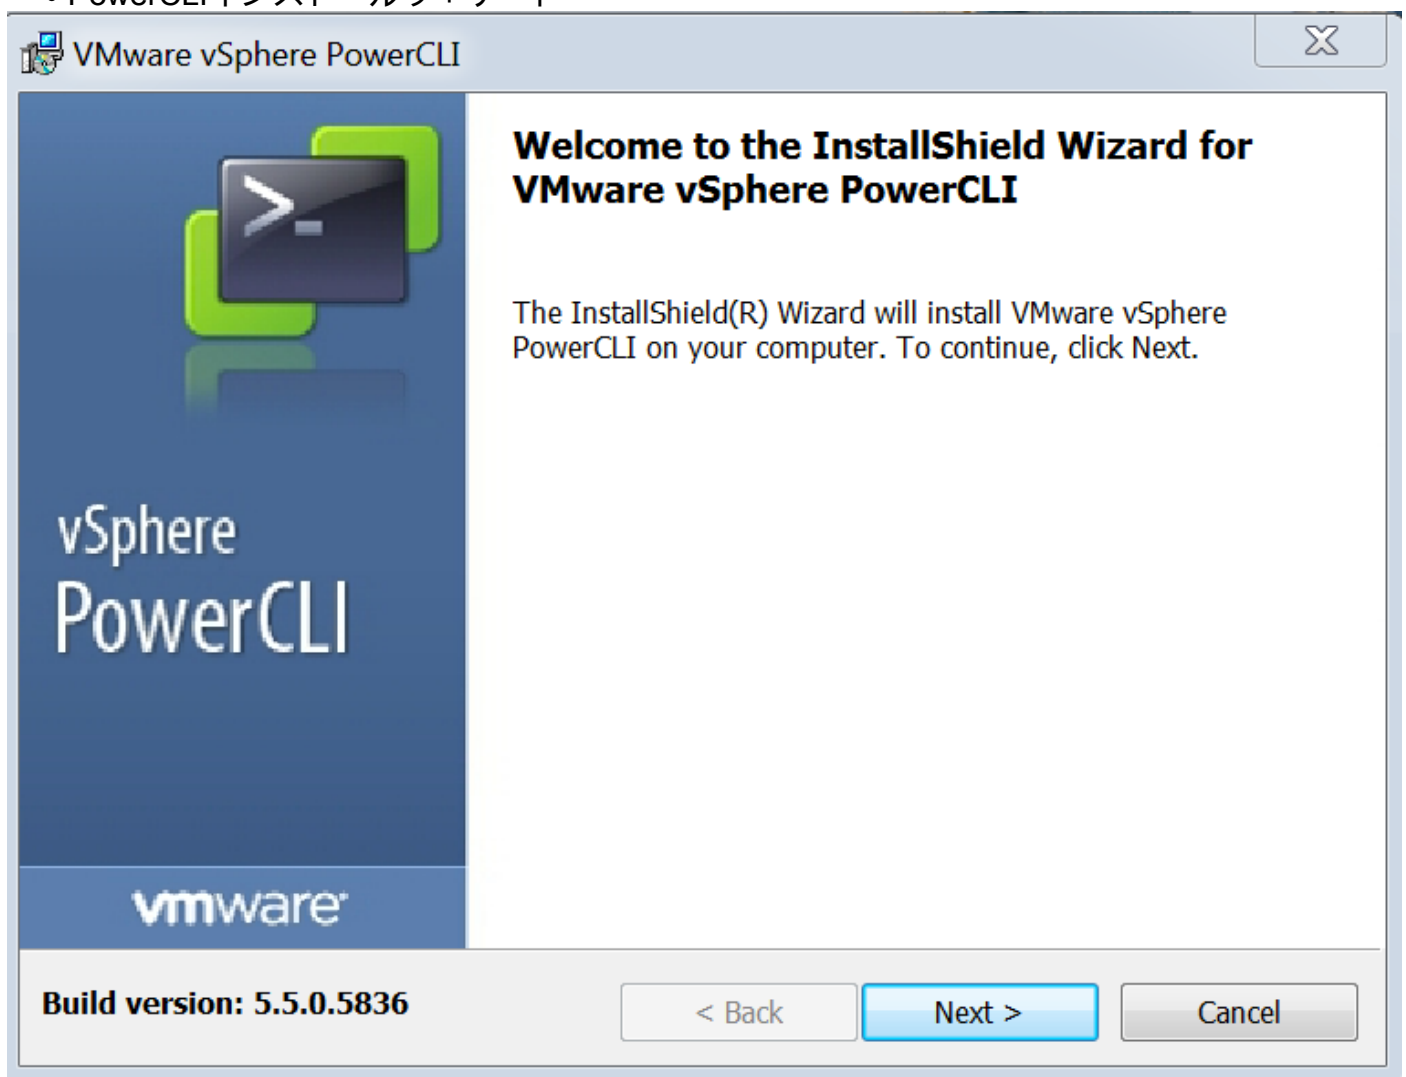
・PowerCLIインストールウィザード

VMware vSphere PowerCLI

Welcome to the InstallShield Wizard for VMware vSphere PowerCLI

The InstallShield(R) Wizard will install VMware vSphere PowerCLI on your computer. To continue, click Next.

>_

vSphere
PowerCLI

vmware

Build version: 5.5.0.5836

< Back
Next >
Cancel